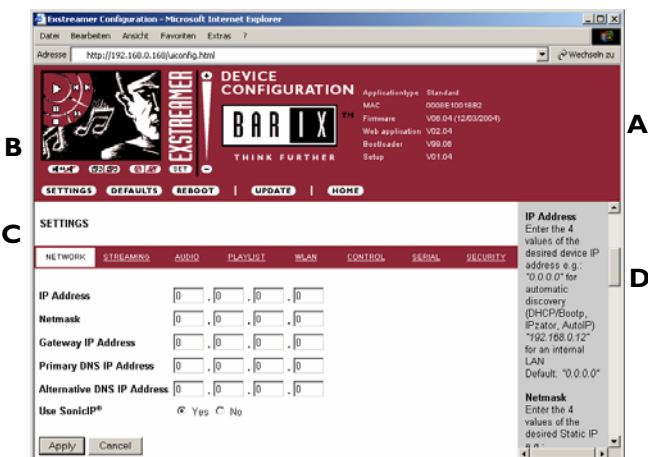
Exstreamer Configuration - Microsoft Internet Explorer

Datei Bearbeiten Ansicht Favoriten Extras ?

Adresse http://192.168.0.168/uiconfig.html Wechseln zu

DEVICE CONFIGURATION

EXSTREAMER

BARIX TM

THINK FURTHER

| Applicationtype | Standard |
|---|---|
| MAC | 0008E1001682 |
| Firmware | V06.04 (12/03/2004) |
| Web application | V02.04 |
| Bootloader | V99.06 |
| Setup | V01.04 |

SET

SETTINGS DEFAULTS REBOOT | UPDATE | HOME

A

B

C

D

SETTINGS

NETWORK STREAMING AUDIO PLAYLIST WLAN CONTROL SERIAL SECURITY

IP Address 0 . 0 . 0 . 0

Netmask 0 . 0 . 0 . 0

Gateway IP Address 0 . 0 . 0 . 0

Primary DNS IP Address 0 . 0 . 0 . 0

Alternative DNS IP Address 0 . 0 . 0 . 0

Use SonicIP® Yes No

Apply Cancel

IP Address
Enter the 4 values of the desired device IP address e.g.: "0.0.0.0" for automatic discovery (DHCP/Bootp, IPzator, AutoIP) "192.168.0.12" for an internal LAN
Default: "0.0.0.0"

Netmask
Enter the 4 values of the desired Static IP e.g.: